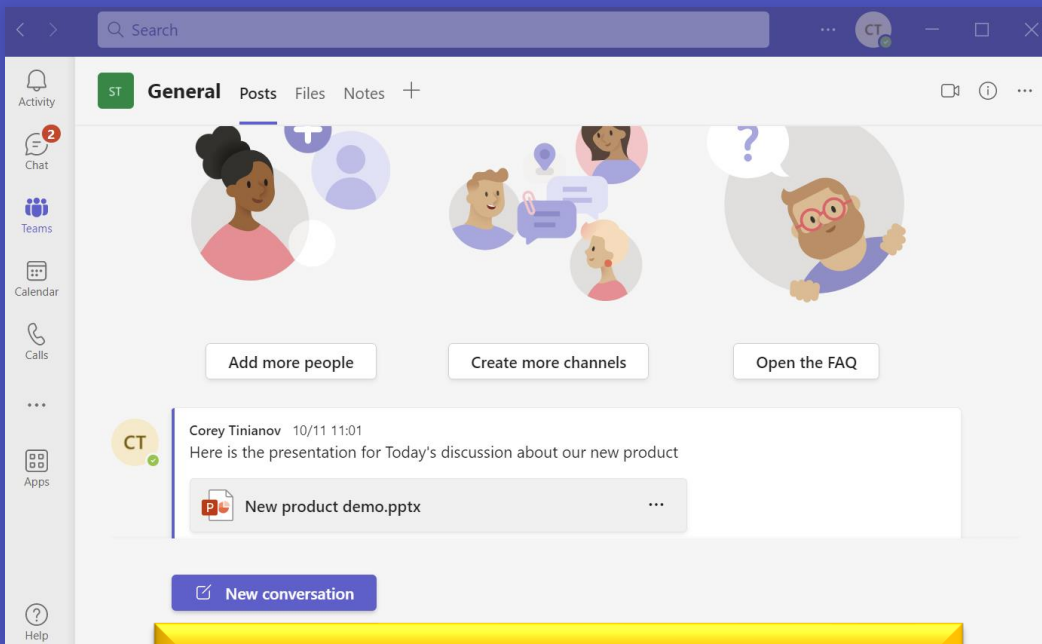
Search

CT

Activity

2

Chat

Teams

Calendar

Calls

...

Apps

Help

ST General Posts Files Notes +

?

Add more people

Create more channels

Open the FAQ

CT

Corey Tinianov 10/11 11:01

Here is the presentation for Today's discussion about our new product

New product demo.pptx

...

New conversation